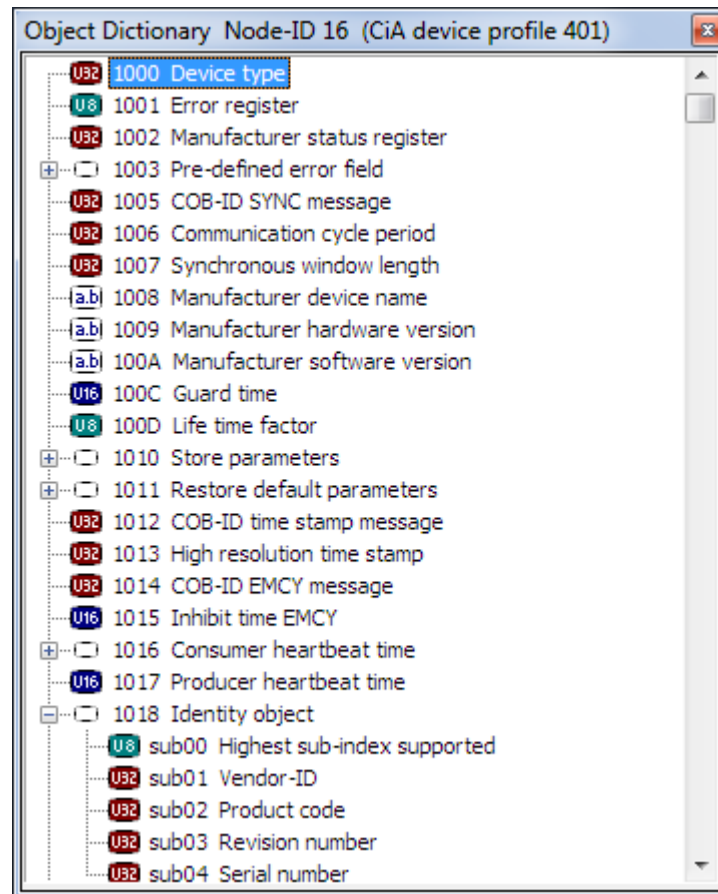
Object Dictionary Node-ID 16 (CiA device profile 401)

U32 1000 Device type
U8 1001 Error register
U32 1002 Manufacturer status register
1003 Pre-defined error field
U32 1005 COB-ID SYNC message
U32 1006 Communication cycle period
U32 1007 Synchronous window length
a.b 1008 Manufacturer device name
a.b 1009 Manufacturer hardware version
a.b 100A Manufacturer software version
U16 100C Guard time
U8 100D Life time factor
1010 Store parameters
1011 Restore default parameters
U32 1012 COB-ID time stamp message
U32 1013 High resolution time stamp
U32 1014 COB-ID EMCY message
U16 1015 Inhibit time EMCY
1016 Consumer heartbeat time
U16 1017 Producer heartbeat time
1018 Identity object
U8 sub00 Highest sub-index supported
U32 sub01 Vendor-ID
U32 sub02 Product code
U32 sub03 Revision number
U32 sub04 Serial number